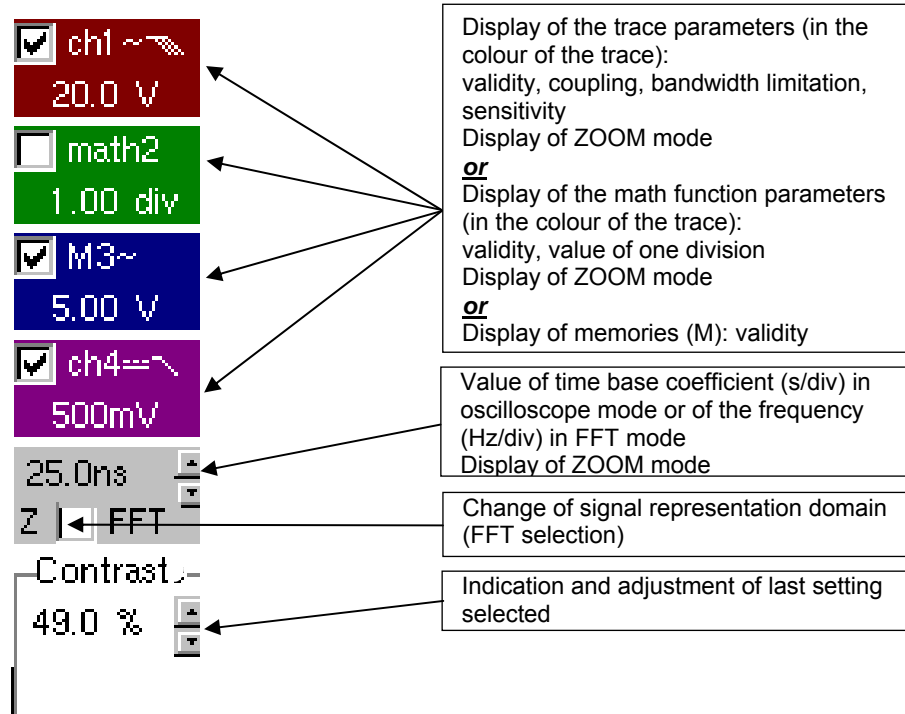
ch1 ~
20.0 V

math2
1.00 div

M3~
5.00 V

ch4
500mV

25.0ns

Z FFT

Contrast
49.0 %

Display of the trace parameters (in the colour of the trace):
validity, coupling, bandwidth limitation, sensitivity
Display of ZOOM mode
*or*
Display of the math function parameters (in the colour of the trace):
validity, value of one division
Display of ZOOM mode
*or*
Display of memories (M): validity

Value of time base coefficient (s/div) in oscilloscope mode or of the frequency (Hz/div) in FFT mode
Display of ZOOM mode

Change of signal representation domain (FFT selection)

Indication and adjustment of last setting selected